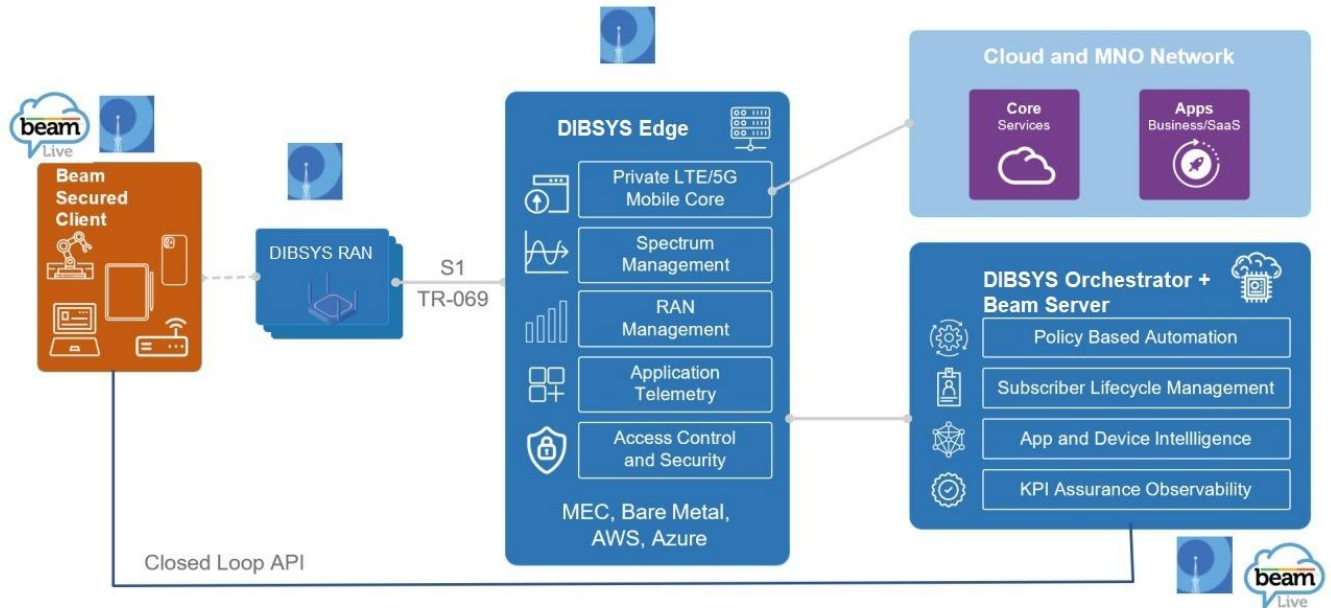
beam
Live

Beam Secured Client

DIBSYS RAN

S1
TR-069

DIBSYS Edge

Private LTE/5G Mobile Core

Spectrum Management

RAN Management

Application Telemetry

Access Control and Security

MEC, Bare Metal, AWS, Azure

Cloud and MNO Network

Core
Services

Apps
Business/SaaS

DIBSYS Orchestrator + Beam Server

Policy Based Automation

Subscriber Lifecycle Management

App and Device Intellligence

KPI Assurance Observability

Closed Loop API

beam
Live